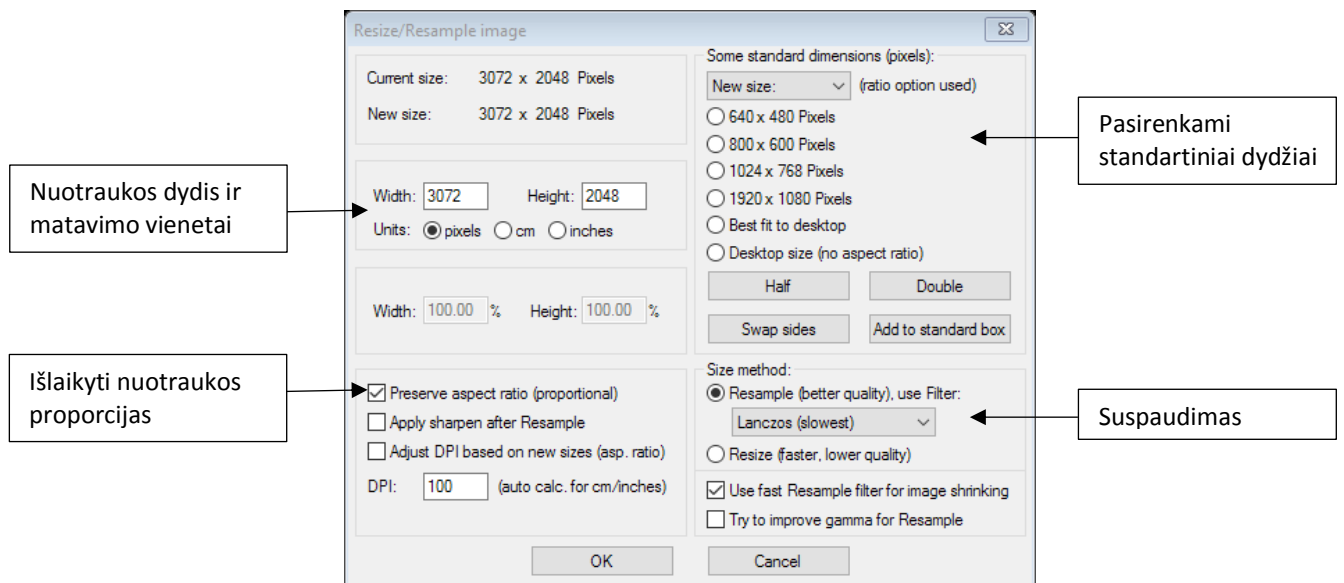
Resize/Resample image

Current size: 3072 x 2048 Pixels

New size: 3072 x 2048 Pixels

Nuotraukos dydis ir matavimo vienetai

Width: 3072 Height: 2048

Units: pixels cm inches

Width: 100.00 % Height: 100.00 %

Išlaikyti nuotraukos proporcijas

Preserve aspect ratio (proportional)

Apply sharpen after Resample

Adjust DPI based on new sizes (asp. ratio)

DPI: 100 (auto calc. for cm/inches)

Some standard dimensions (pixels):

New size: (ratio option used)

640 x 480 Pixels

800 x 600 Pixels

1024 x 768 Pixels

1920 x 1080 Pixels

Best fit to desktop

Desktop size (no aspect ratio)

Pasirenkami standartiniai dydžiai

Half

Double

Swap sides

Add to standard box

Size method:

Resample (better quality), use Filter:

Lanczos (slowest)

Suspaudimas

Resize (faster, lower quality)

Use fast Resample filter for image shrinking

Try to improve gamma for Resample

OK

Cancel